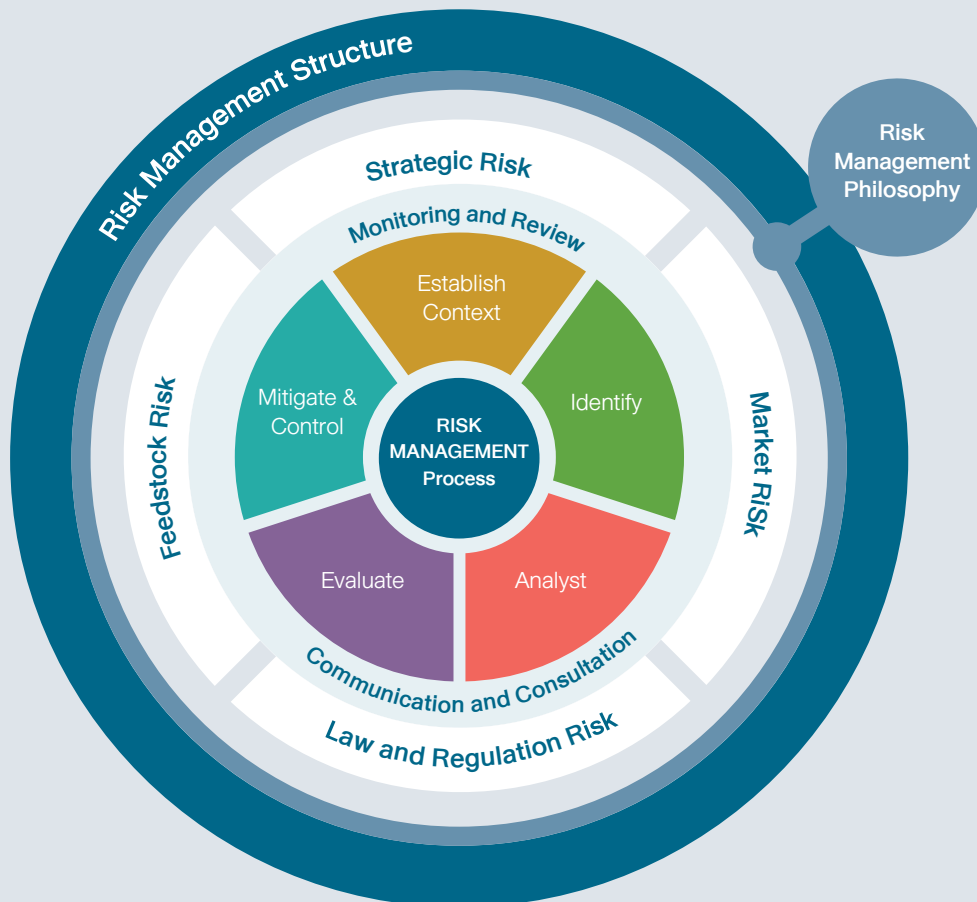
Risk Management Structure

Risk Management Philosophy

Strategic Risk

Monitoring and Review

Establish Context

Mitigate & Control

Identify

RISK MANAGEMENT Process

Feedstock Risk

Market RiSk

Evaluate

Analyst

Communication and Consultation

Law and Regulation Risk